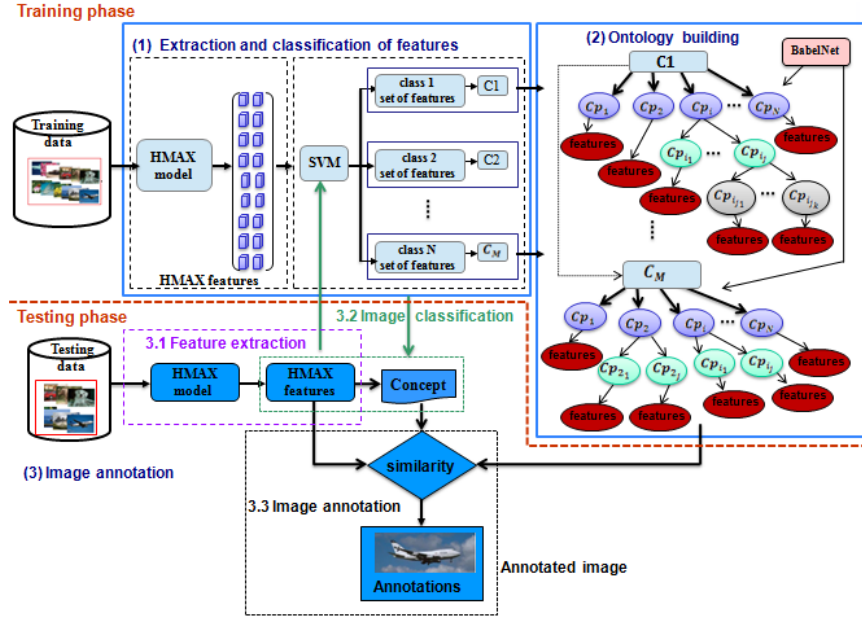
Training phase

(1) Extraction and classification of features

Training data

HMAX model

HMAX features

SVM

class 1 set of features

C1

class 2 set of features

C2

class N set of features

$C_M$

(2) Ontology building

BabelNet

C1

$Cp_1$ $Cp_2$ $Cp_i$ ... $Cp_N$

features

features

$Cp_{i_1}$ ... $Cp_{i_j}$

features

features

$Cp_{i_{j1}}$ ... $Cp_{i_{jk}}$

features

features

features

$C_M$

$Cp_1$ $Cp_2$ $Cp_i$ ... $Cp_N$

features

features

$Cp_{2_1}$ $Cp_{2_j}$

$Cp_{i_1}$ $Cp_{i_j}$

features

features

features

features

Testing phase

3.1 Feature extraction

3.2 Image classification

Testing data

HMAX model

HMAX features

Concept

(3) Image annotation

similarity

3.3 Image annotation

Annotations

Annotated image